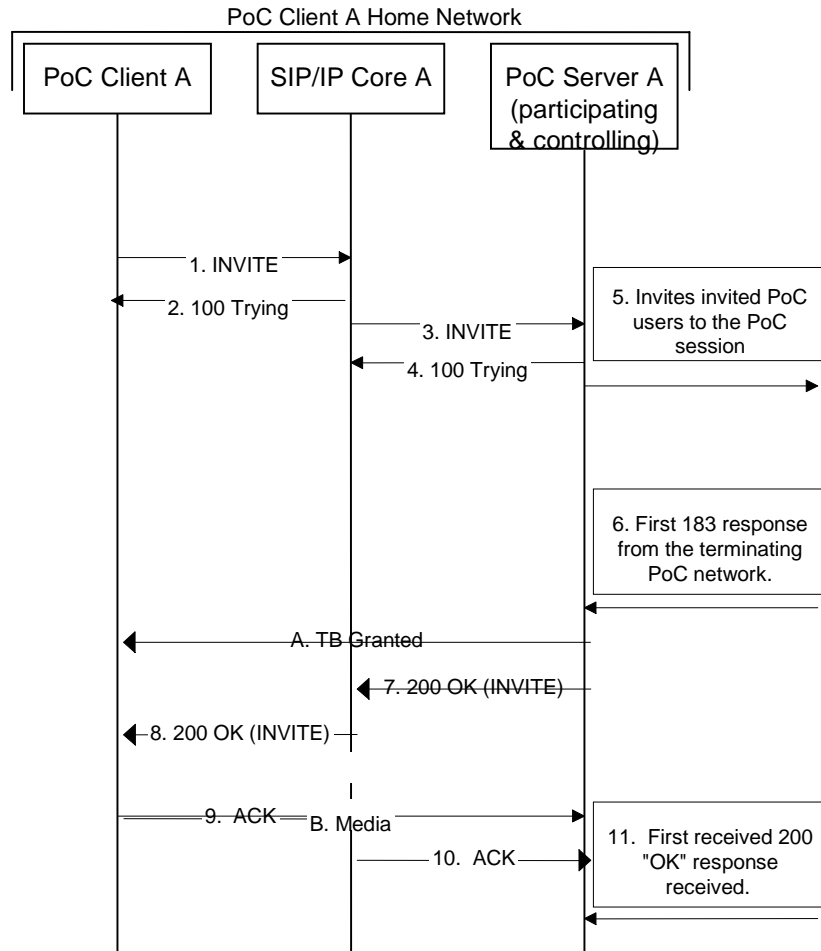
PoC Client A Home Network

PoC Client A

SIP/IP Core A

PoC Server A (participating & controlling)

1. INVITE

2. 100 Trying

3. INVITE

5. Invites invited PoC users to the PoC session

4. 100 Trying

6. First 183 response from the terminating PoC network.

A. TB Granted

7. 200 OK (INVITE)

8. 200 OK (INVITE)

9. ACK

B. Media

10. ACK

11. First received 200 "OK" response received.